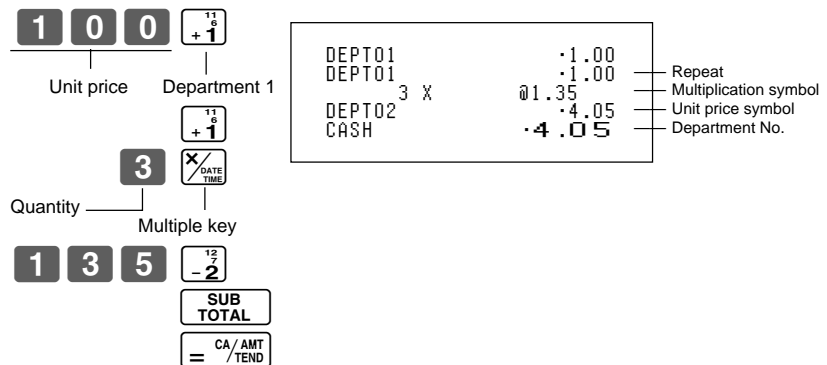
1 0 0

11
6
+1

Unit price

Department 1

11
6
+1

3

X/DATE TIME

Quantity

Multiple key

1 3 5

12
7
-2

SUB TOTAL

= CA/AMT TEND

DEPT01 ·1.00
DEPT01 ·1.00
3 X @1.35
DEPT02 ·4.05
CASH ·4.05

Repeat
Multiplication symbol
Unit price symbol
Department No.